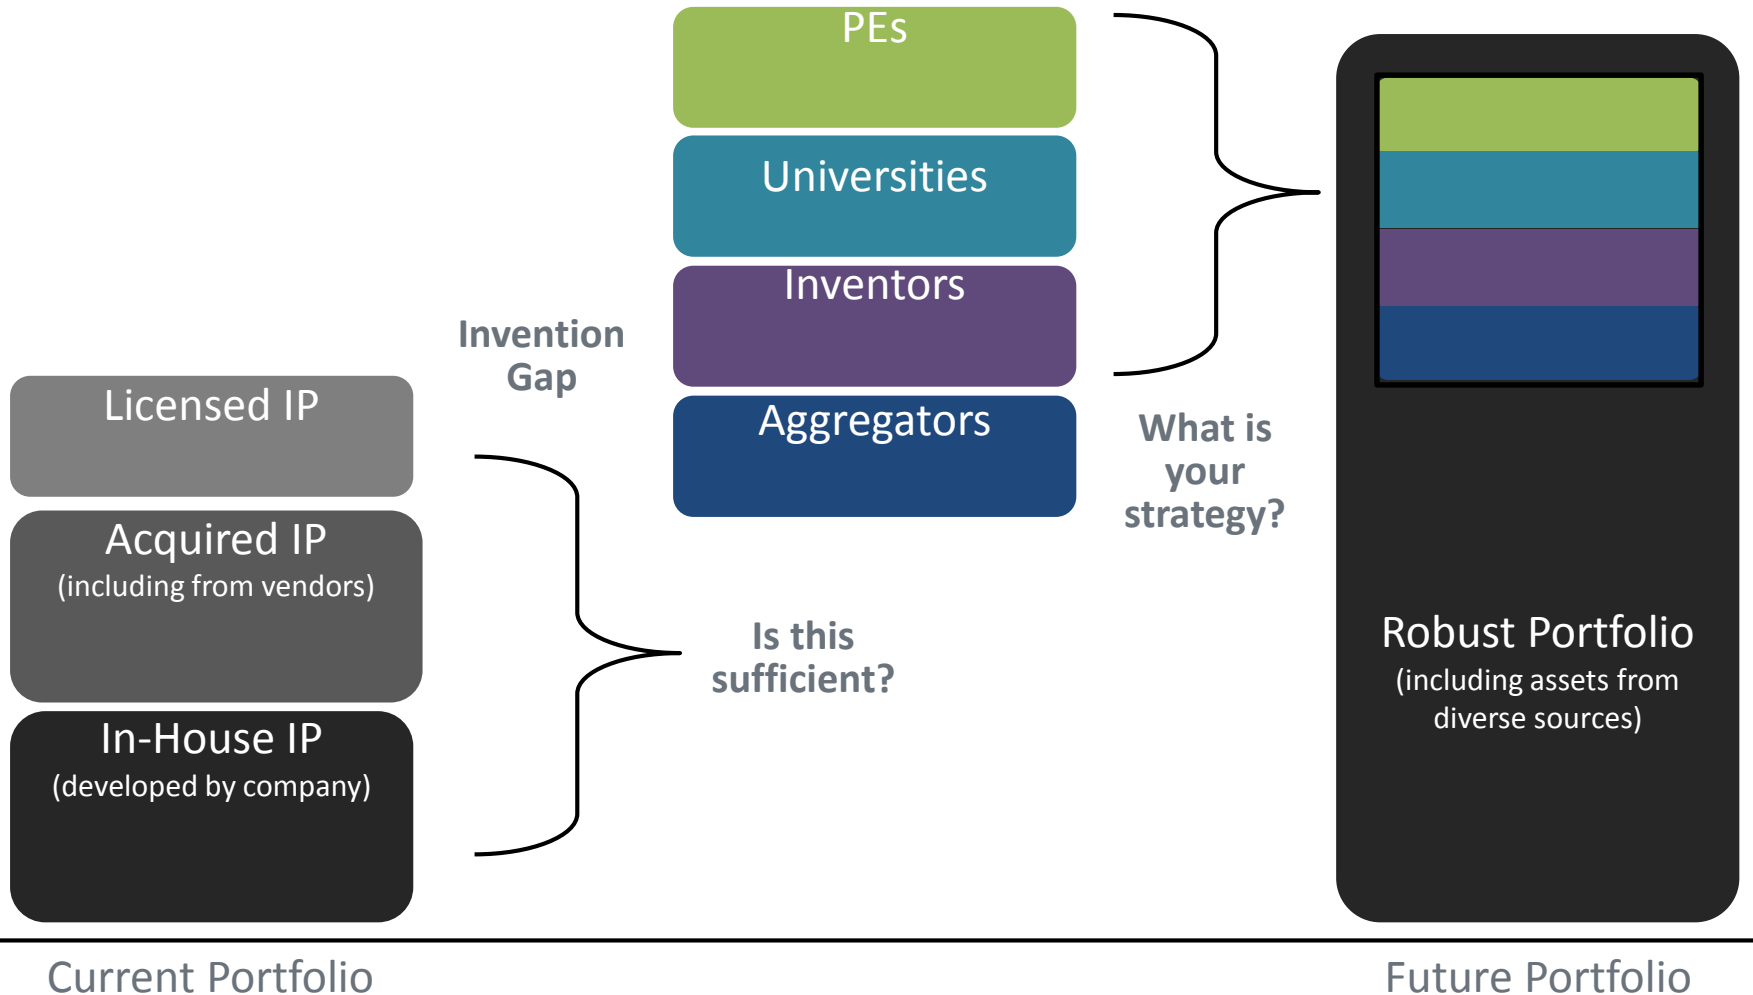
PEs

Universities

Inventors

Aggregators

Invention Gap

Licensed IP

Acquired IP
(including from vendors)

In-House IP
(developed by company)

Is this sufficient?

What is your strategy?

Robust Portfolio
(including assets from diverse sources)

Current Portfolio

Future Portfolio